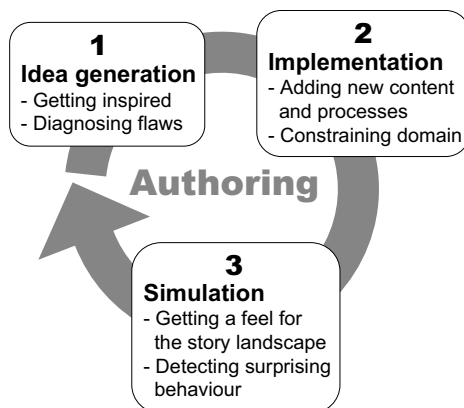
1
Idea generation
- Getting inspired
- Diagnosing flaws

2
Implementation
- Adding new content and processes
- Constraining domain

Authoring

3
Simulation
- Getting a feel for the story landscape
- Detecting surprising behaviour